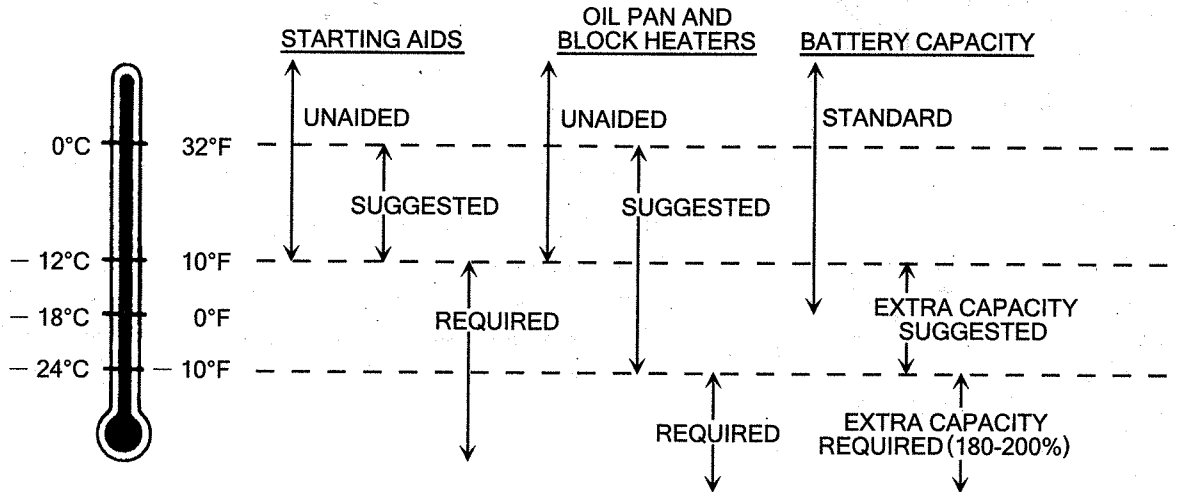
STARTING AIDS

OIL PAN AND BLOCK HEATERS

BATTERY CAPACITY

UNAIDED

UNAIDED

STANDARD

0°C 32°F

SUGGESTED

SUGGESTED

– 12°C 10°F

– 18°C 0°F

REQUIRED

EXTRA CAPACITY SUGGESTED

– 24°C – 10°F

REQUIRED

EXTRA CAPACITY REQUIRED (180-200%)